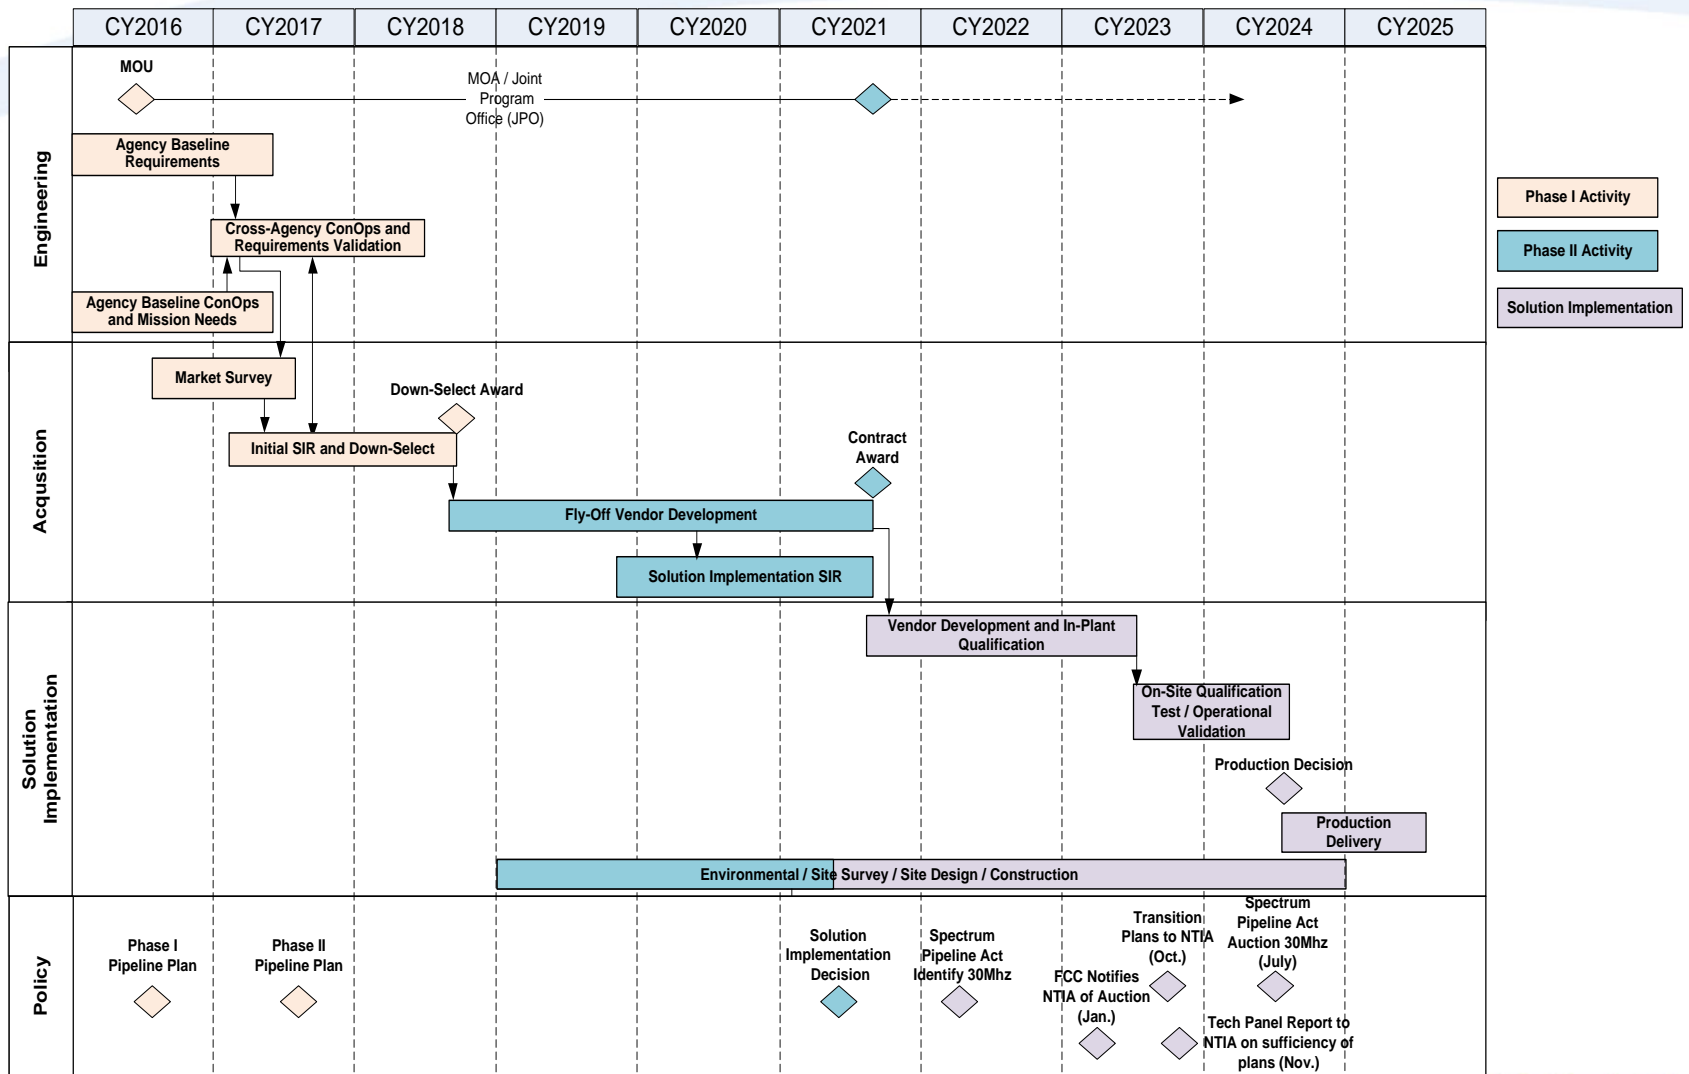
| CY2016 | CY2017 | CY2018 | CY2019 | CY2020 | CY2021 | CY2022 | CY2023 | CY2024 | CY2025 |
|---|---|---|---|---|---|---|---|---|---|

Engineering

MOU

MOA / Joint Program Office (JPO)

Agency Baseline Requirements

Cross-Agency ConOps and Requirements Validation

Agency Baseline ConOps and Mission Needs

Acqusition

Market Survey

Down-Select Award

Initial SIR and Down-Select

Contract Award

Fly-Off Vendor Development

Solution Implementation SIR

Solution Implementation

Vendor Development and In-Plant Qualification

On-Site Qualification Test / Operational Validation

Production Decision

Production Delivery

Environmental / Site Survey / Site Design / Construction

Policy

Phase I Pipeline Plan

Phase II Pipeline Plan

Solution Implementation Decision

Spectrum Pipeline Act Identify 30Mhz

FCC Notifies NTIA of Auction (Jan.)

Transition Plans to NTIA (Oct.)

Spectrum Pipeline Act Auction 30Mhz (July)

Tech Panel Report to NTIA on sufficiency of plans (Nov.)

Phase I Activity

Phase II Activity

Solution Implementation